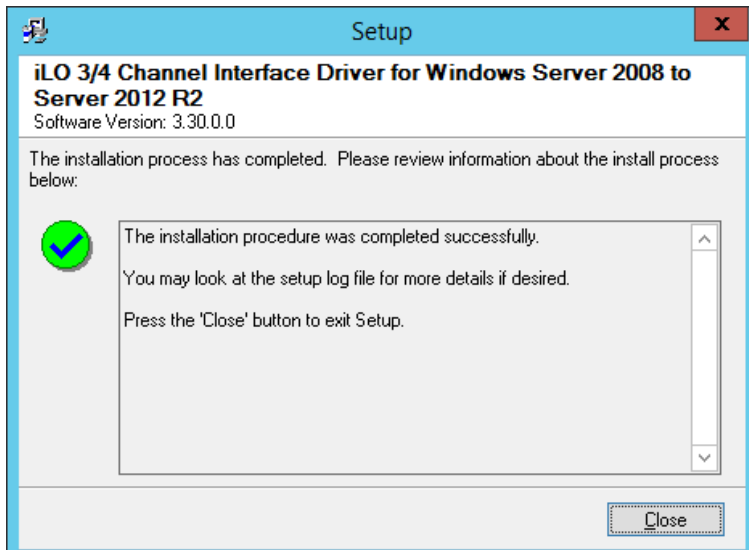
Setup

iLO 3/4 Channel Interface Driver for Windows Server 2008 to Server 2012 R2
Software Version: 3.30.0.0

The installation process has completed. Please review information about the install process below:

The installation procedure was completed successfully.

You may look at the setup log file for more details if desired.

Press the 'Close' button to exit Setup.

Close